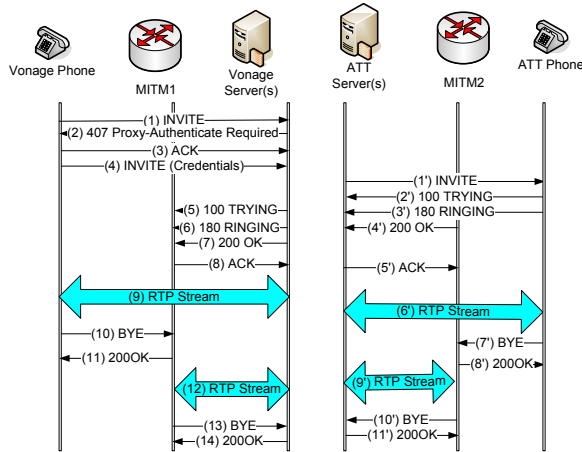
Vonage Phone
MITM1
Vonage Server(s)
ATT Server(s)
MITM2
ATT Phone

(1) INVITE
(2) 407 Proxy-Authenticate Required
(3) ACK
(4) INVITE (Credentials)
(1') INVITE
(2') 100 TRYING
(3') 180 RINGING
(5) 100 TRYING
(6) 180 RINGING
(4') 200 OK
(7) 200 OK
(8) ACK
(5') ACK
(9) RTP Stream
(6') RTP Stream
(10) BYE
(7') BYE
(11) 200OK
(8') 200OK
(12) RTP Stream
(9') RTP Stream
(13) BYE
(10') BYE
(14) 200OK
(11') 200OK